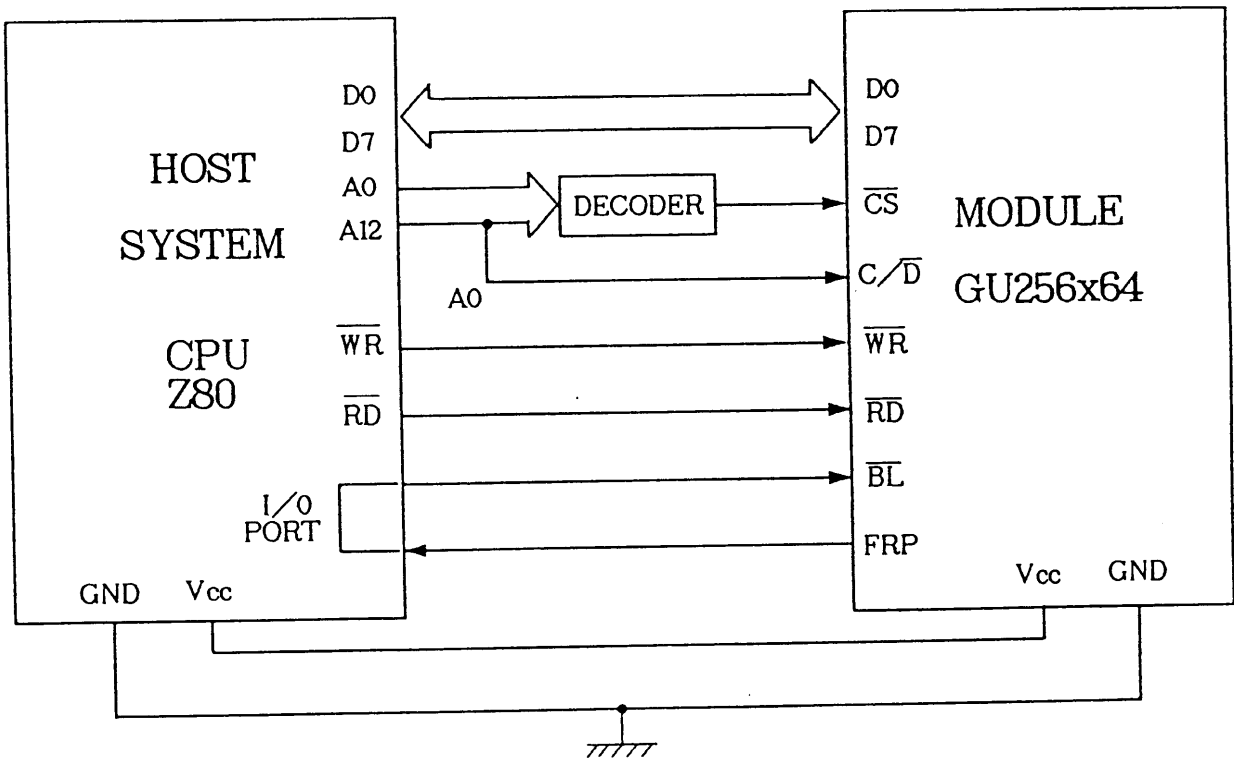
HOST
SYSTEM

CPU
Z80

D0
D7
A0
A12

$\overline{WR}$

$\overline{RD}$

I/O
PORT

GND Vcc

DECODER

A0

D0
D7
$\overline{CS}$
C/$\overline{D}$
$\overline{WR}$
$\overline{RD}$
$\overline{BL}$
FRP

MODULE
GU256x64

Vcc GND